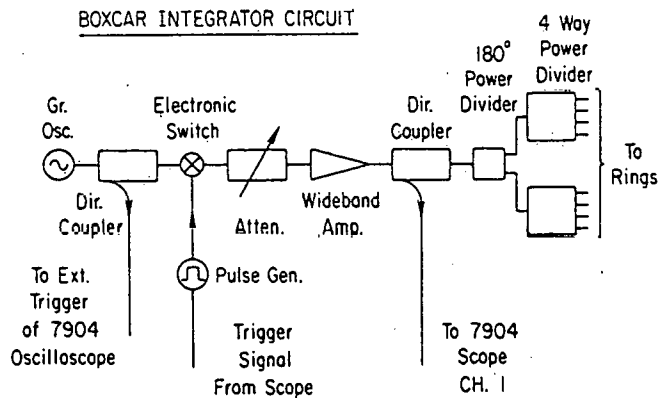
BOXCAR INTEGRATOR CIRCUIT

4 Way Power Divider

180° Power Divider

Gr. Osc.

Electronic Switch

Dir. Coupler

To Rings

Dir. Coupler

Atten.

Wideband Amp.

Pulse Gen.

To Ext. Trigger of 7904 Oscilloscope

Trigger Signal From Scope

To 7904 Scope CH. 1